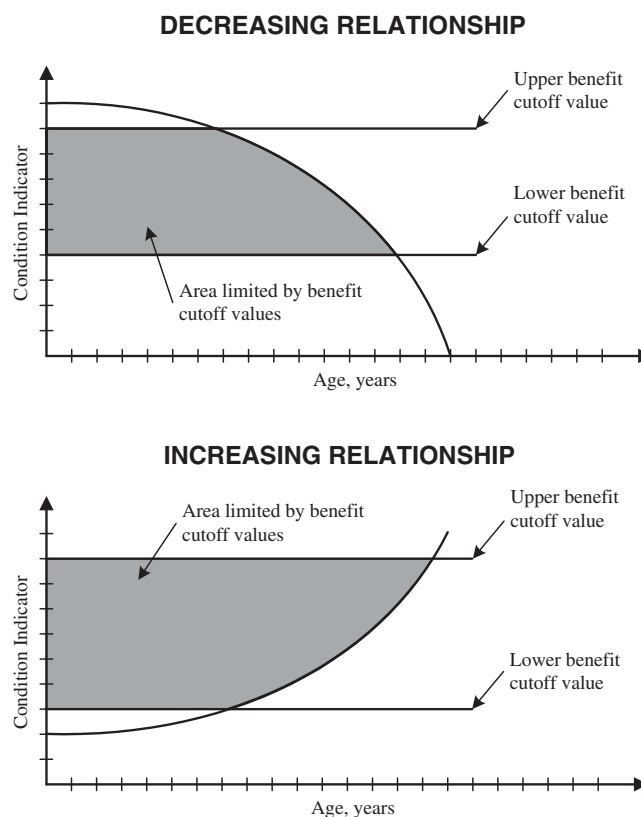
DECREASING RELATIONSHIP

Upper benefit cutoff value

Lower benefit cutoff value

Condition Indicator

Area limited by benefit cutoff values

Age, years

INCREASING RELATIONSHIP

Area limited by benefit cutoff values

Upper benefit cutoff value

Condition Indicator

Lower benefit cutoff value

Age, years